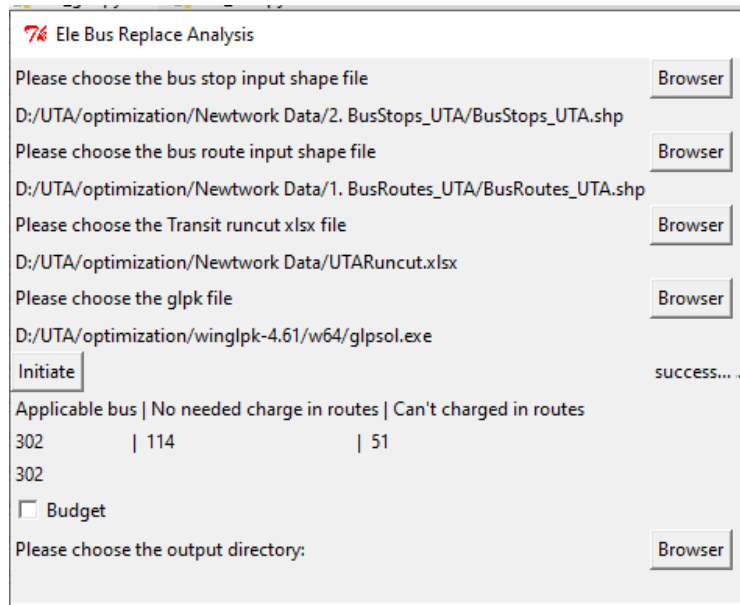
Ele Bus Replace Analysis

Please choose the bus stop input shape file

Browser

D:/UTA/optimization/Newtwork Data/2. BusStops_UTA/BusStops_UTA.shp

Please choose the bus route input shape file

Browser

D:/UTA/optimization/Newtwork Data/1. BusRoutes_UTA/BusRoutes_UTA.shp

Please choose the Transit runcut xlsx file

Browser

D:/UTA/optimization/Newtwork Data/UTARuncut.xlsx

Please choose the glpk file

Browser

D:/UTA/optimization/winglpk-4.61/w64/glpsol.exe

Initiate

success...

Applicable bus | No needed charge in routes | Can't charged in routes

302 | 114 | 51

302

Budget

Please choose the output directory:

Browser